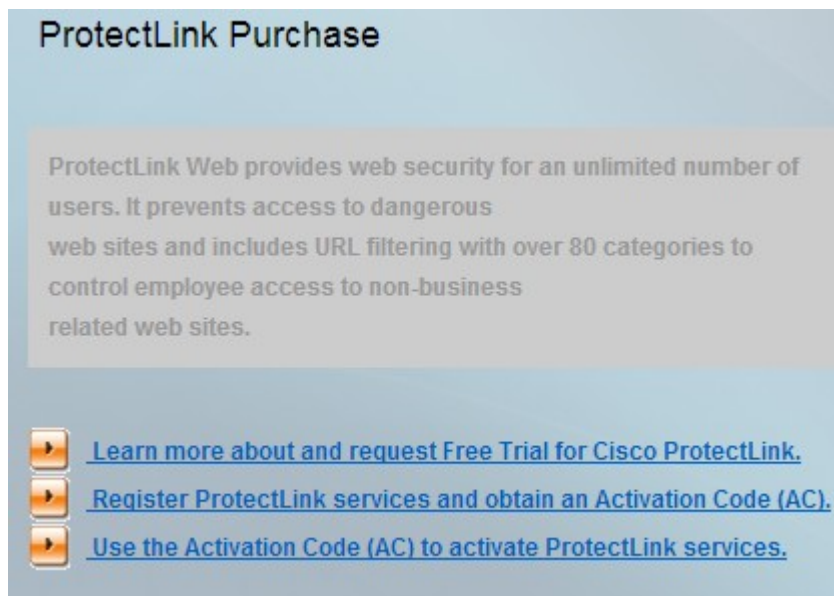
ProtectLink Purchase

ProtectLink Web provides web security for an unlimited number of users. It prevents access to dangerous web sites and includes URL filtering with over 80 categories to control employee access to non-business related web sites.

Learn more about and request Free Trial for Cisco ProtectLink.
Register ProtectLink services and obtain an Activation Code (AC).
Use the Activation Code (AC) to activate ProtectLink services.